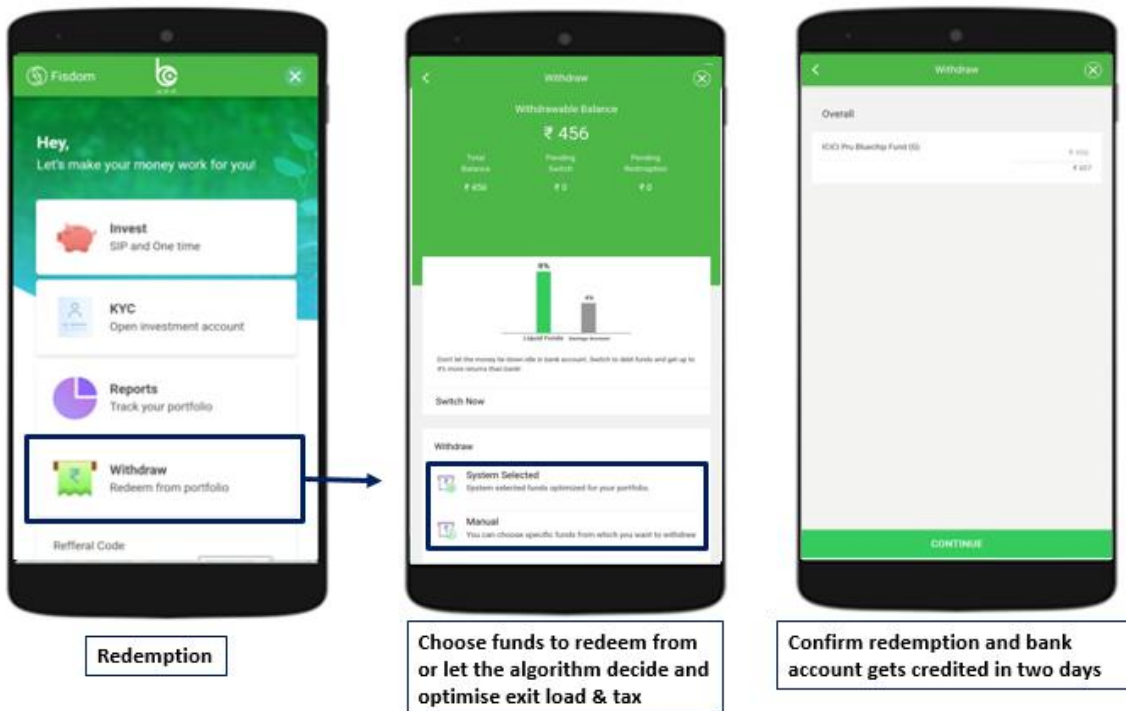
Fisdom

Hey,
Let's make your money work for you!

Invest
SIP and One time

KYC
Open investment account

Reports
Track your portfolio

Withdraw
Redeem from portfolio

Refferal Code

Redemption

Withdraw

Withdrawable Balance
₹ 456

| Total Balance | Pending Switch | Pending Redemption |
|---|---|---|
| ₹ 456 | ₹ 0 | ₹ 0 |

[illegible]

Liquid Funds Savings Account

Don't let the money lie down idle in bank account. Switch to debt funds and get up to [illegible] more returns than bank!

Switch Now

Withdraw

System Selected
System selected funds optimized for your portfolio.

Manual
You can choose specific funds from which you want to withdraw

Choose funds to redeem from or let the algorithm decide and optimise exit load & tax

Withdraw

Overall

ICICI Pru Bluechip Fund (G)
₹ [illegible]
₹ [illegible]

CONTINUE

Confirm redemption and bank account gets credited in two days